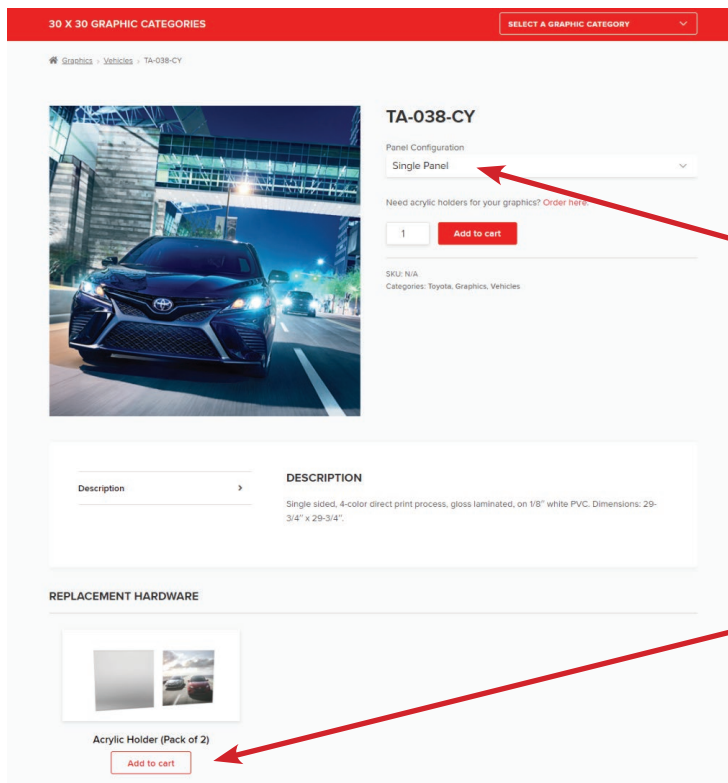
30 X 30 GRAPHIC CATEGORIES

SELECT A GRAPHIC CATEGORY

Graphics › Vehicles › TA-038-CY

TA-038-CY

Panel Configuration

Single Panel

Need acrylic holders for your graphics? Order here.

1

Add to cart

SKU: N/A

Categories: Toyota, Graphics, Vehicles

Description

DESCRIPTION

Single sided, 4-color direct print process, gloss laminated, on 1/8" white PVC. Dimensions: 29-3/4" x 29-3/4".

REPLACEMENT HARDWARE

Acrylic Holder (Pack of 2)

Add to cart